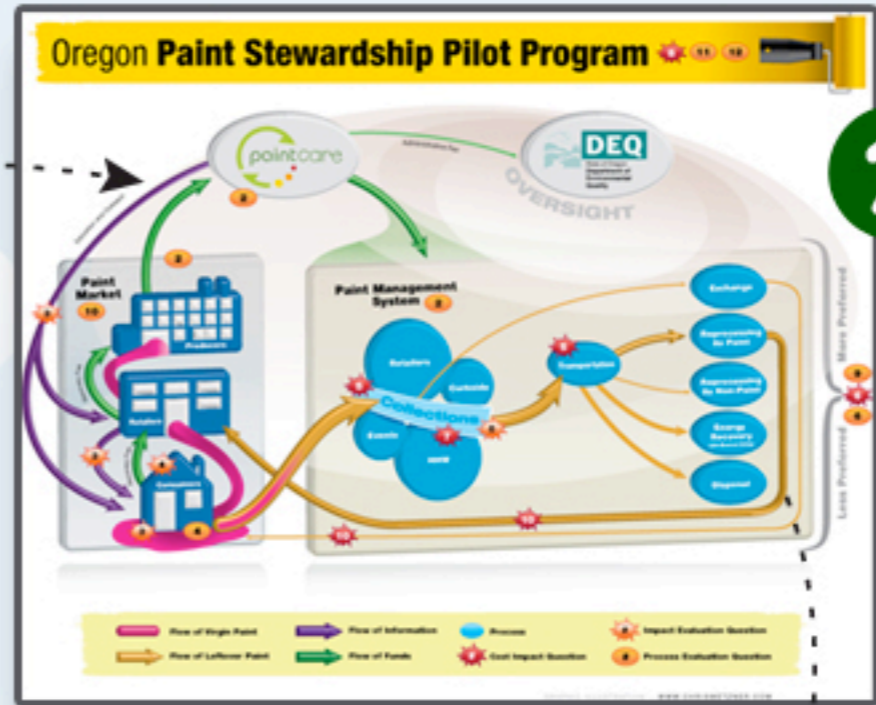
Oregon Paint Stewardship Pilot Program 9 11 12

paintcare
2

DEQ
State of Oregon Department of Environmental Quality

OVERSIGHT

Paint Market
10

2

Producers

Retailers

Consumers

Paint Management System 2

Retailers

Curbside

Events

HHW

Collections

Transportation

Exchange

Reprocessing As Paint

Reprocessing As Non-Paint

Energy Recovery

Disposal

More Preferred

Less Preferred

10

10

Flow of Virgin Paint

Flow of Information

Process

Impact Evaluation Question

Flow of Leftover Paint

Flow of Funds

Cost Impact Question

Process Evaluation Question